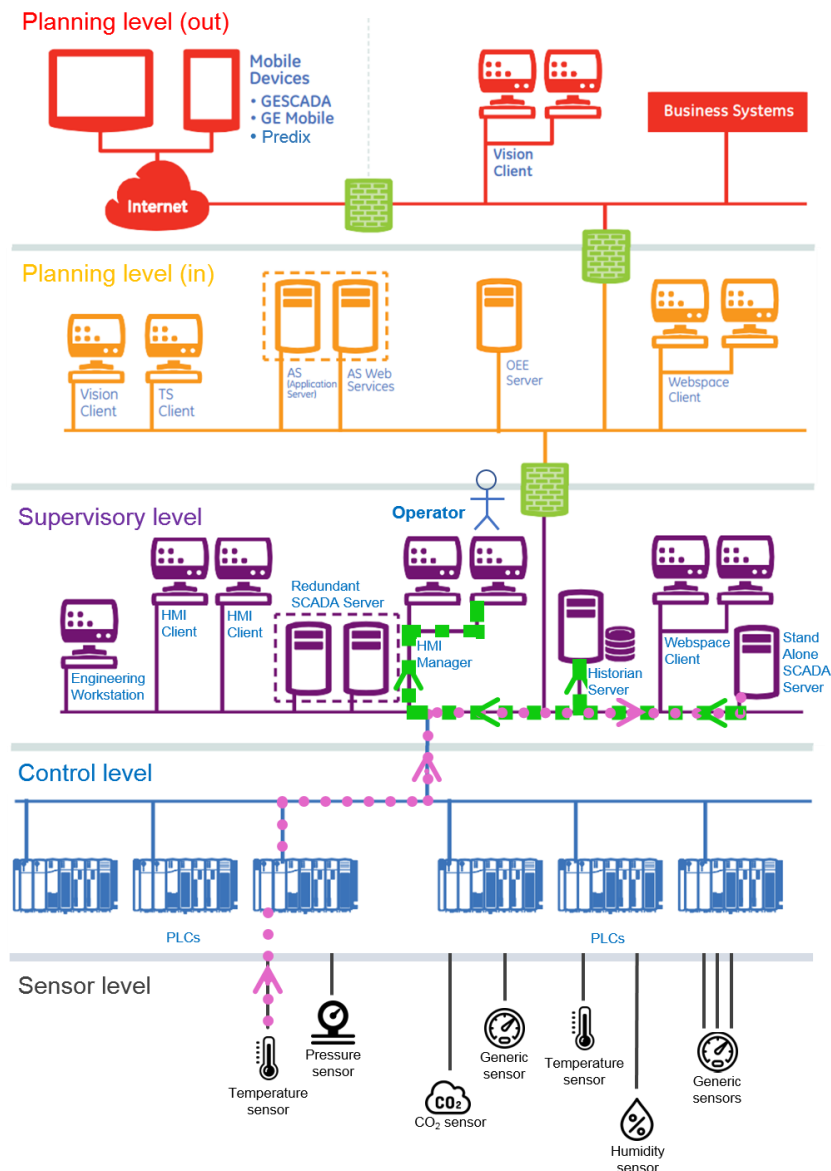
Planning level (out)

Mobile Devices
• GESCADA
• GE Mobile
• Predix

Internet

Vision Client

Business Systems

Planning level (in)

Vision Client

TS Client

AS (Application Server)

AS Web Services

OEE Server

Webspace Client

Supervisory level

Operator

Engineering Workstation

HMI Client

HMI Client

Redundant SCADA Server

HMI Manager

Historian Server

Webspace Client

Stand Alone SCADA Server

Control level

PLCs

PLCs

Sensor level

Temperature sensor

Pressure sensor

$CO_2$

$CO_2$ sensor

Generic sensor

Temperature sensor

Humidity sensor

Generic sensors